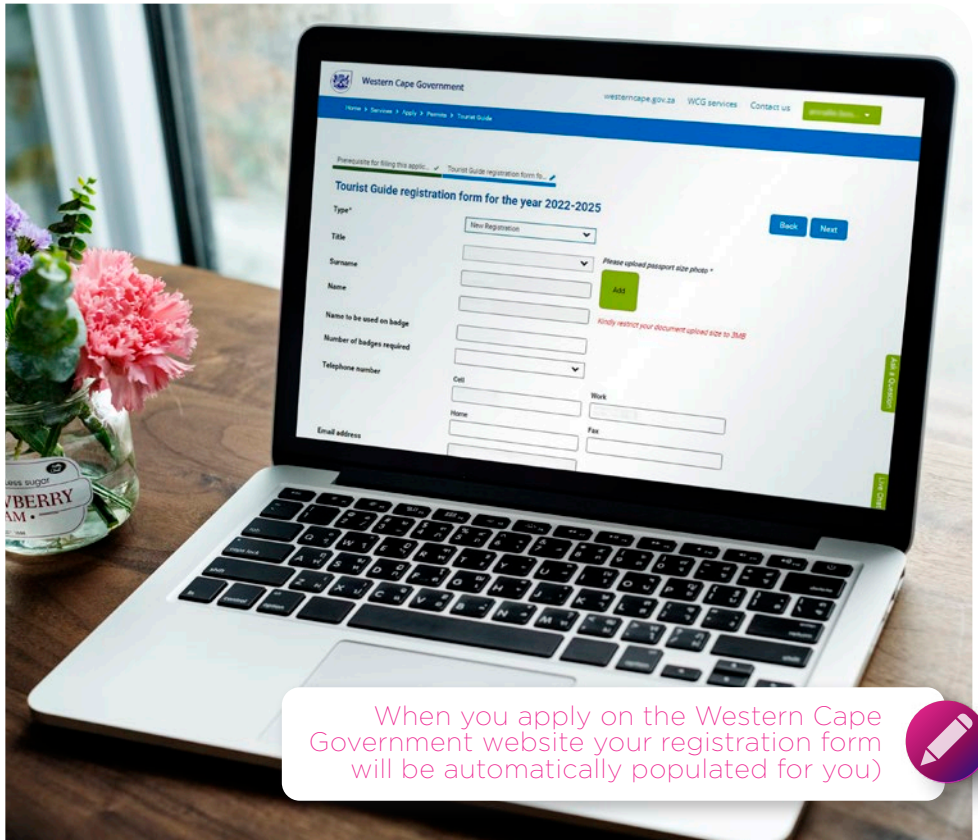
Western Cape Government

westerncape.gov.za WCG services Contact us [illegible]

Home > Services > Apply > Permits > Tourist Guide

Prerequisite for filling this applic... ✓ Tourist Guide registration form fo...

Tourist Guide registration form for the year 2022-2025

Type*
New Registration

Back Next

Title

Surname

Please upload passport size photo *

Add

Name

Kindly restrict your document upload size to 3MB

Name to be used on badge

Number of badges required

Telephone number

Cell

Work

Home

Fax

Email address

Ask a Question

Live Chat

less sugar
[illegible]BERRY
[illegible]AM

When you apply on the Western Cape Government website your registration form will be automatically populated for you)